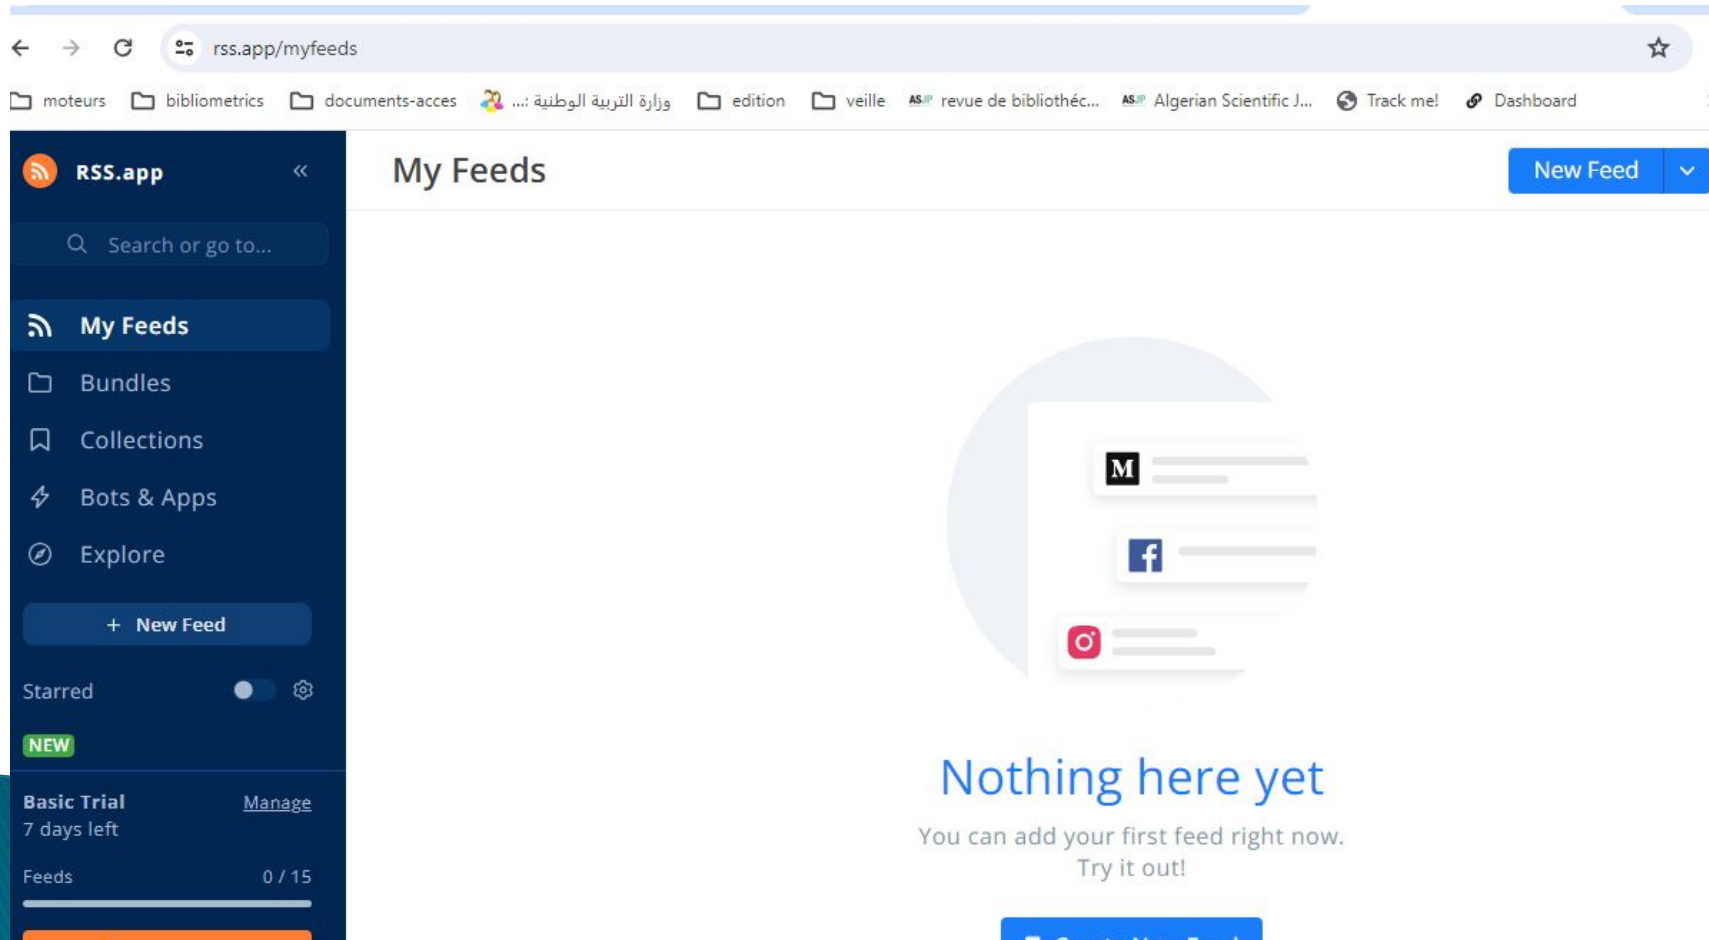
rss.app/myfeeds

moteurs bibliometrics documents-acces وزارة التربية الوطنية :... edition veille revue de bibliothéc... Algerian Scientific J... Track me! Dashboard

RSS.app

Search or go to...

My Feeds
Bundles
Collections
Bots & Apps
Explore

+ New Feed

Starred

NEW

Basic Trial Manage
7 days left

Feeds 0 / 15

My Feeds

New Feed

M

Nothing here yet

You can add your first feed right now.
Try it out!

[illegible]